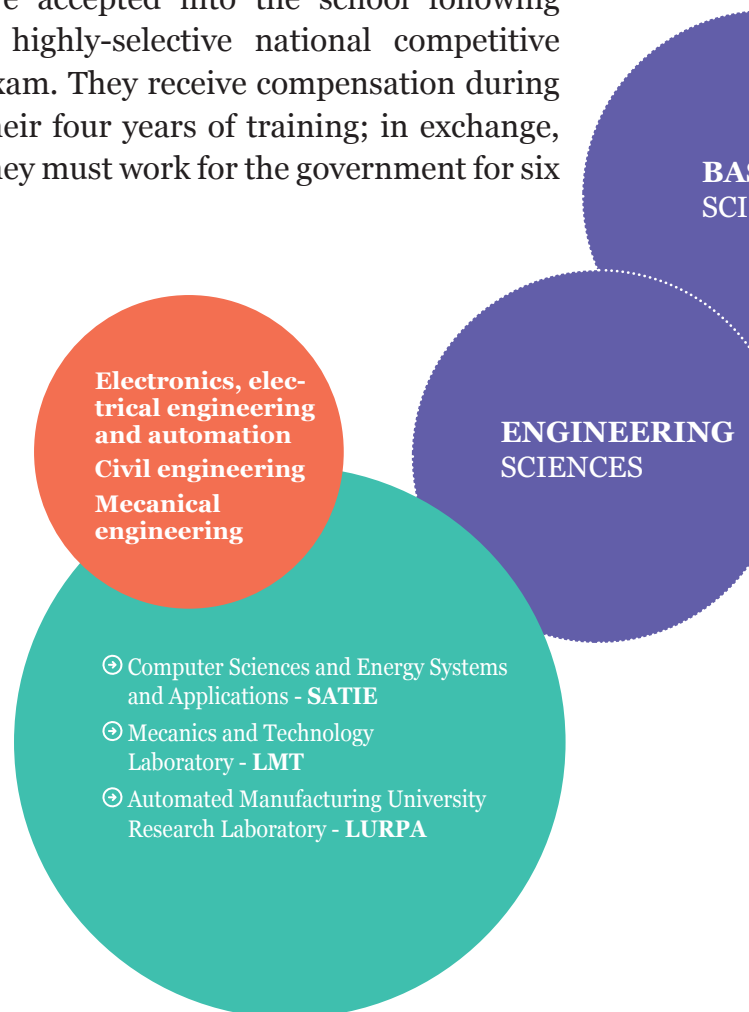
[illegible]e accepted into the school following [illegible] highly-selective national competitive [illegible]xam. They receive compensation during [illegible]eir four years of training; in exchange, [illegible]ey must work for the government for six

BAS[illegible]
SCI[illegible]

ENGINEERING
SCIENCES

Electronics, electrical engineering and automation
Civil engineering
Mecanical engineering

Computer Sciences and Energy Systems and Applications - SATIE
Mecanics and Technology Laboratory - LMT
Automated Manufacturing University Research Laboratory - LURPA